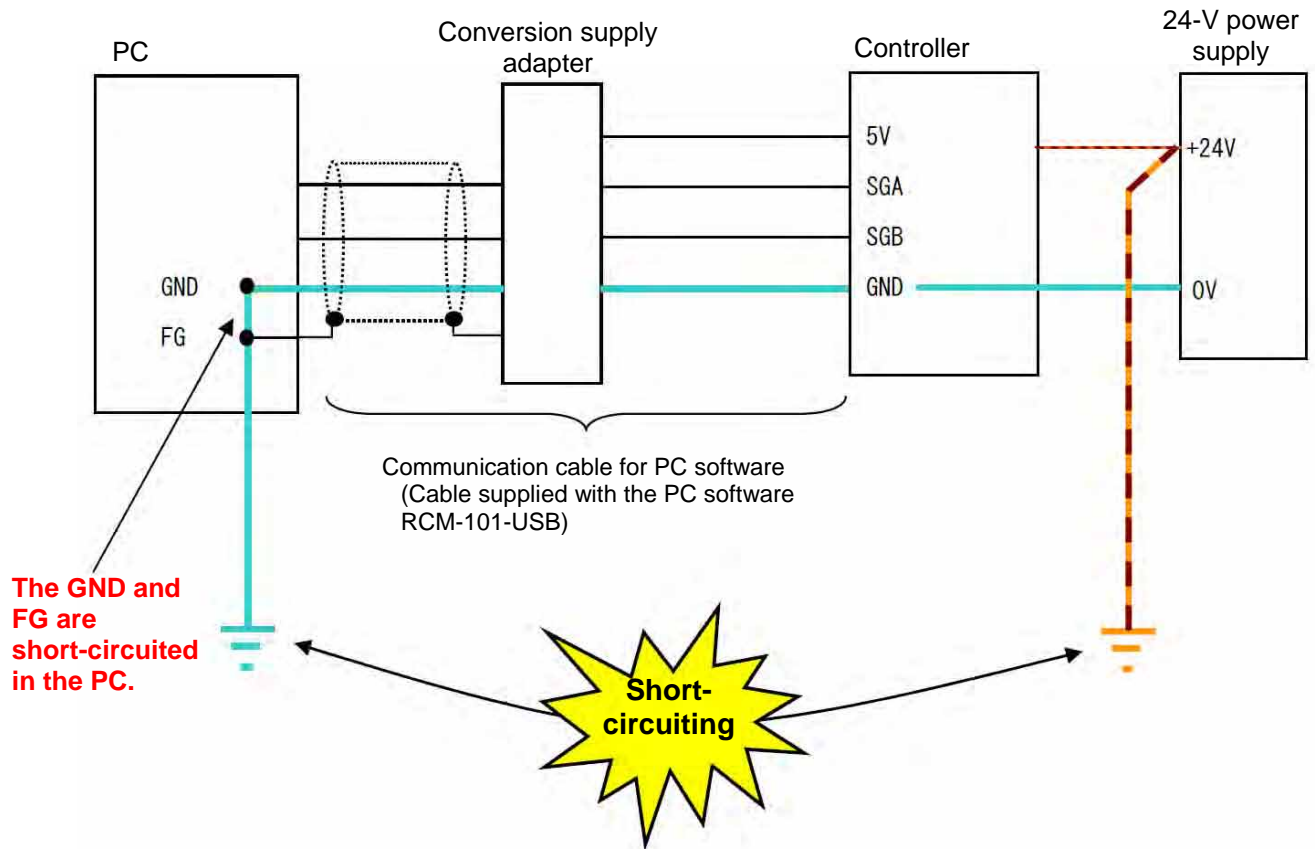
PC

Conversion supply adapter

Controller

24-V power supply

5V

SGA

SGB

GND

+24V

GND

FG

0V

Communication cable for PC software (Cable supplied with the PC software RCM-101-USB)

The GND and FG are short-circuited in the PC.

Short-circuiting